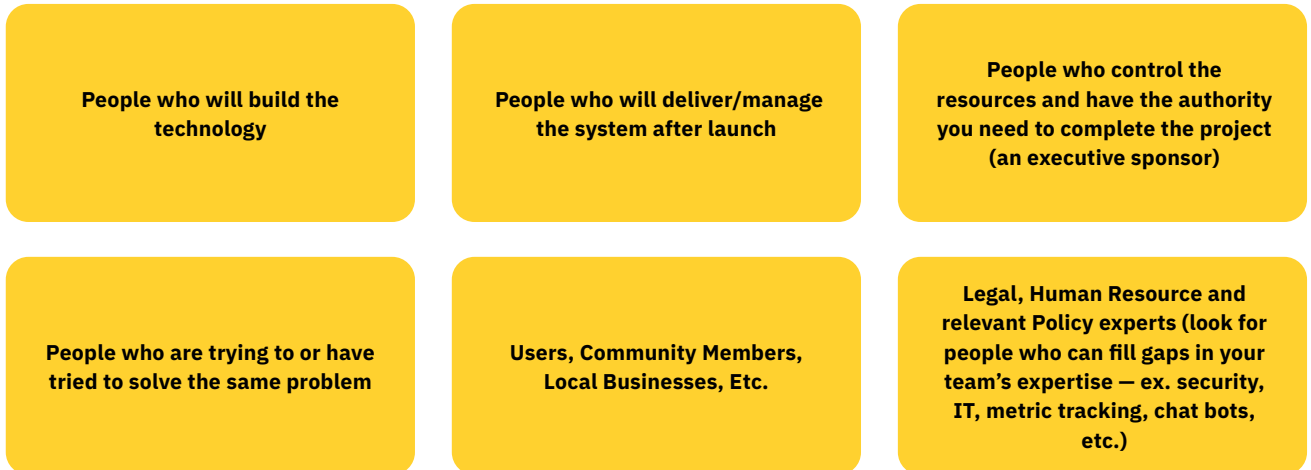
People who will build the technology

People who will deliver/manage the system after launch

People who control the resources and have the authority you need to complete the project (an executive sponsor)

People who are trying to or have tried to solve the same problem

Users, Community Members, Local Businesses, Etc.

Legal, Human Resource and relevant Policy experts (look for people who can fill gaps in your team's expertise — ex. security, IT, metric tracking, chat bots, etc.)